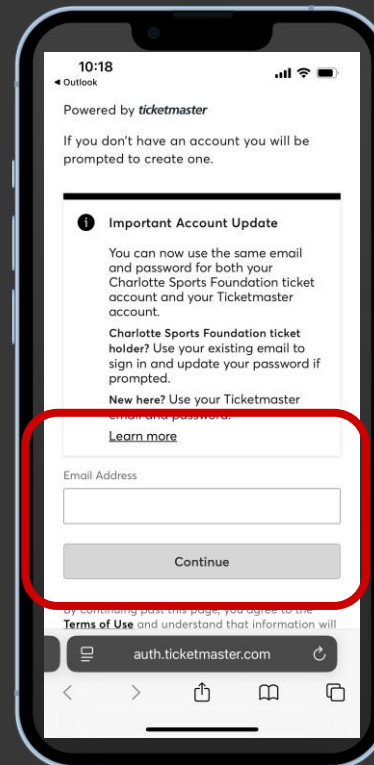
10:18
◂ Outlook

Powered by ticketmaster

If you don't have an account you will be prompted to create one.

Important Account Update

You can now use the same email and password for both your Charlotte Sports Foundation ticket account and your Ticketmaster account.

Charlotte Sports Foundation ticket holder? Use your existing email to sign in and update your password if prompted.

New here? Use your Ticketmaster email and password.

Learn more

Email Address

Continue

By continuing past this page, you agree to the Terms of Use and understand that information will

auth.ticketmaster.com